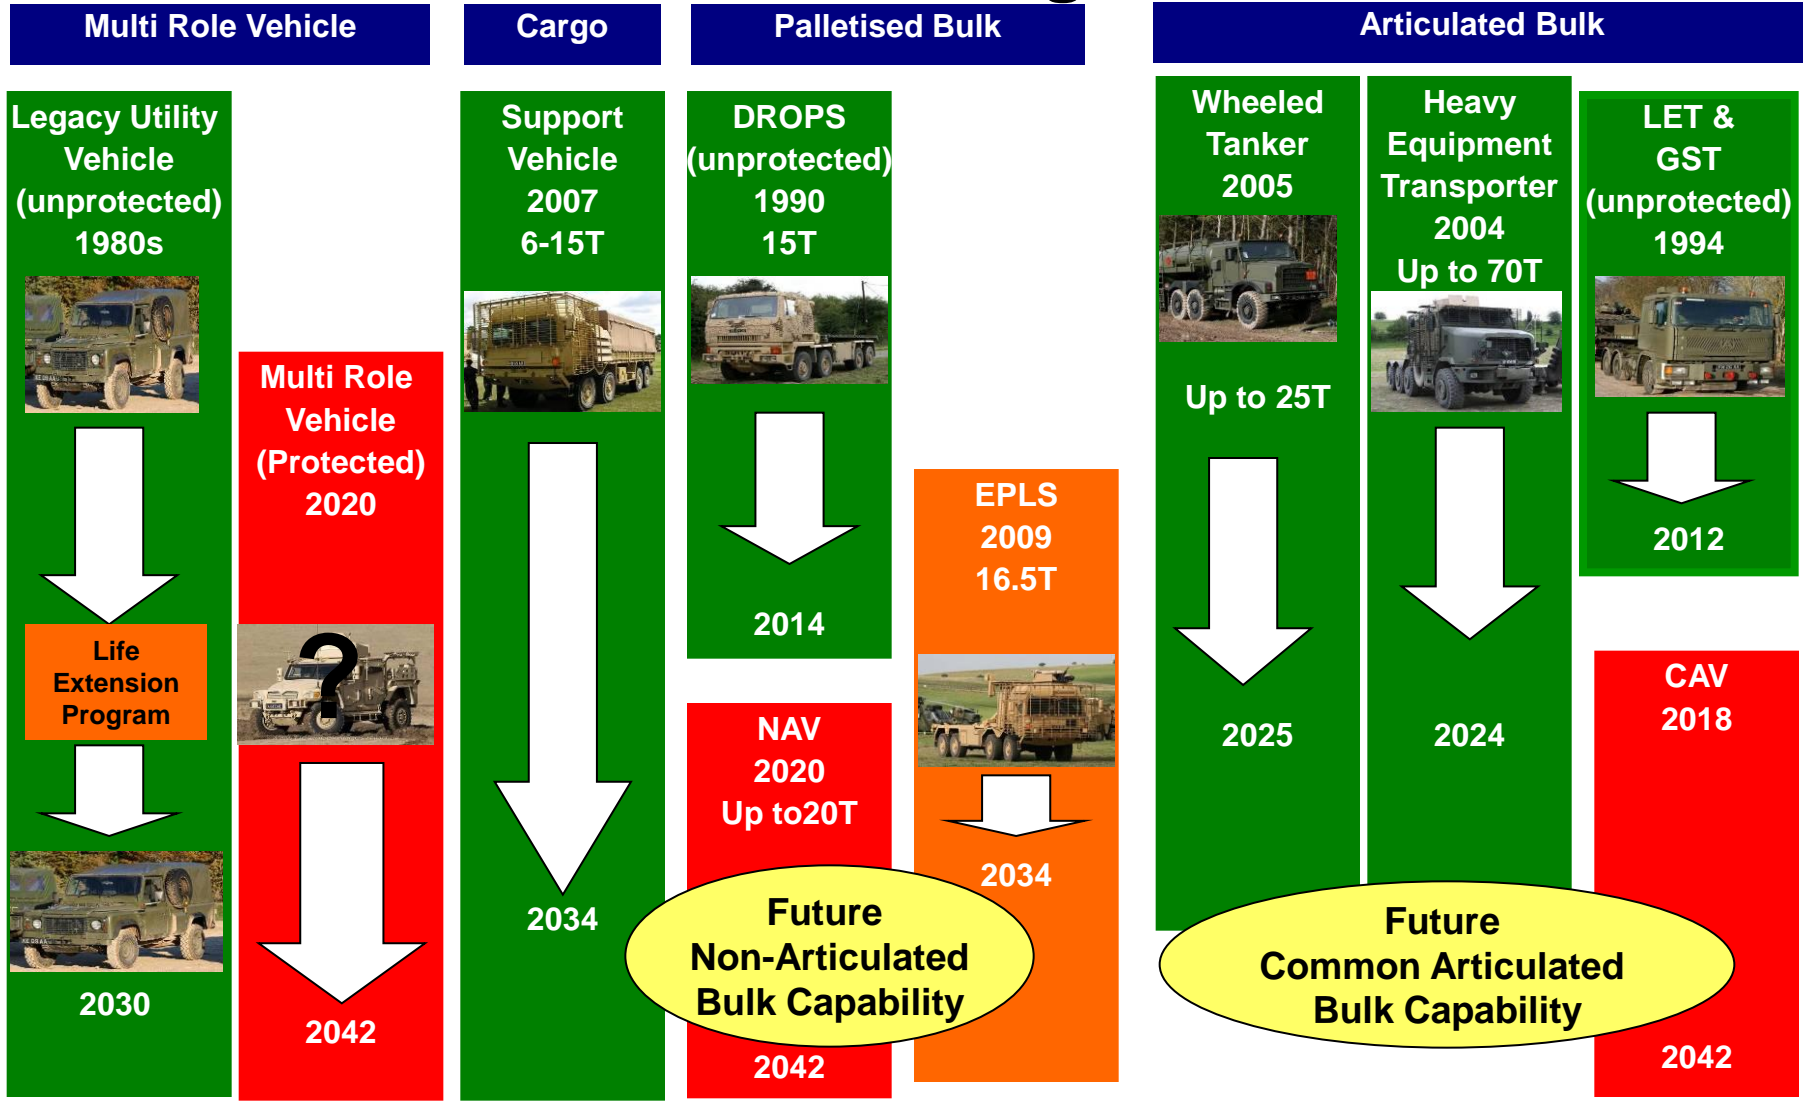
Multi Role Vehicle

Legacy Utility Vehicle (unprotected) 1980s

Life Extension Program

2030

Multi Role Vehicle (Protected) 2020

?

2042

Cargo

Support Vehicle 2007 6-15T

2034

Palletised Bulk

DROPS (unprotected) 1990 15T

2014

NAV 2020 Up to20T

2042

EPLS 2009 16.5T

2034

Future Non-Articulated Bulk Capability

Articulated Bulk

Wheeled Tanker 2005

Up to 25T

2025

Heavy Equipment Transporter 2004 Up to 70T

2024

LET & GST (unprotected) 1994

2012

CAV 2018

2042

Future Common Articulated Bulk Capability